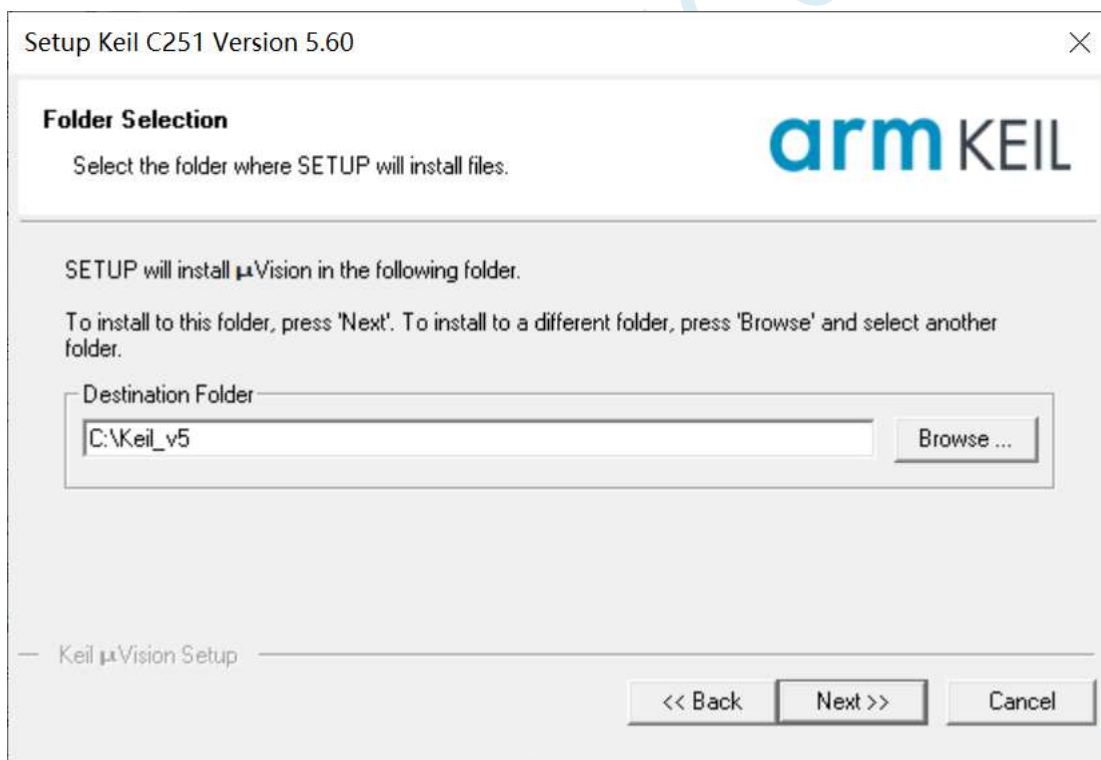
Setup Keil C251 Version 5.60

×

Folder Selection

Select the folder where SETUP will install files.

arm KEIL

SETUP will install µVision in the following folder.

To install to this folder, press 'Next'. To install to a different folder, press 'Browse' and select another folder.

Destination Folder

C:\Keil_v5

Browse ...

Keil µVision Setup

<< Back

Next >>

Cancel